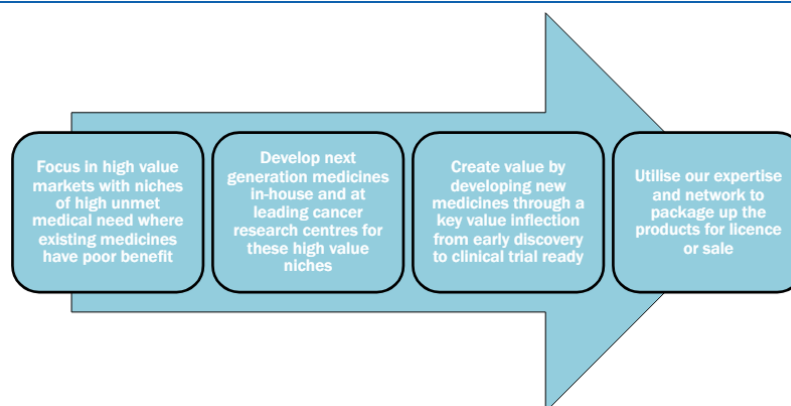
Focus in high value markets with niches of high unmet medical need where existing medicines have poor benefit

Develop next generation medicines in-house and at leading cancer research centres for these high value niches

Create value by developing new medicines through a key value inflection from early discovery to clinical trial ready

Utilise our expertise and network to package up the products for licence or sale